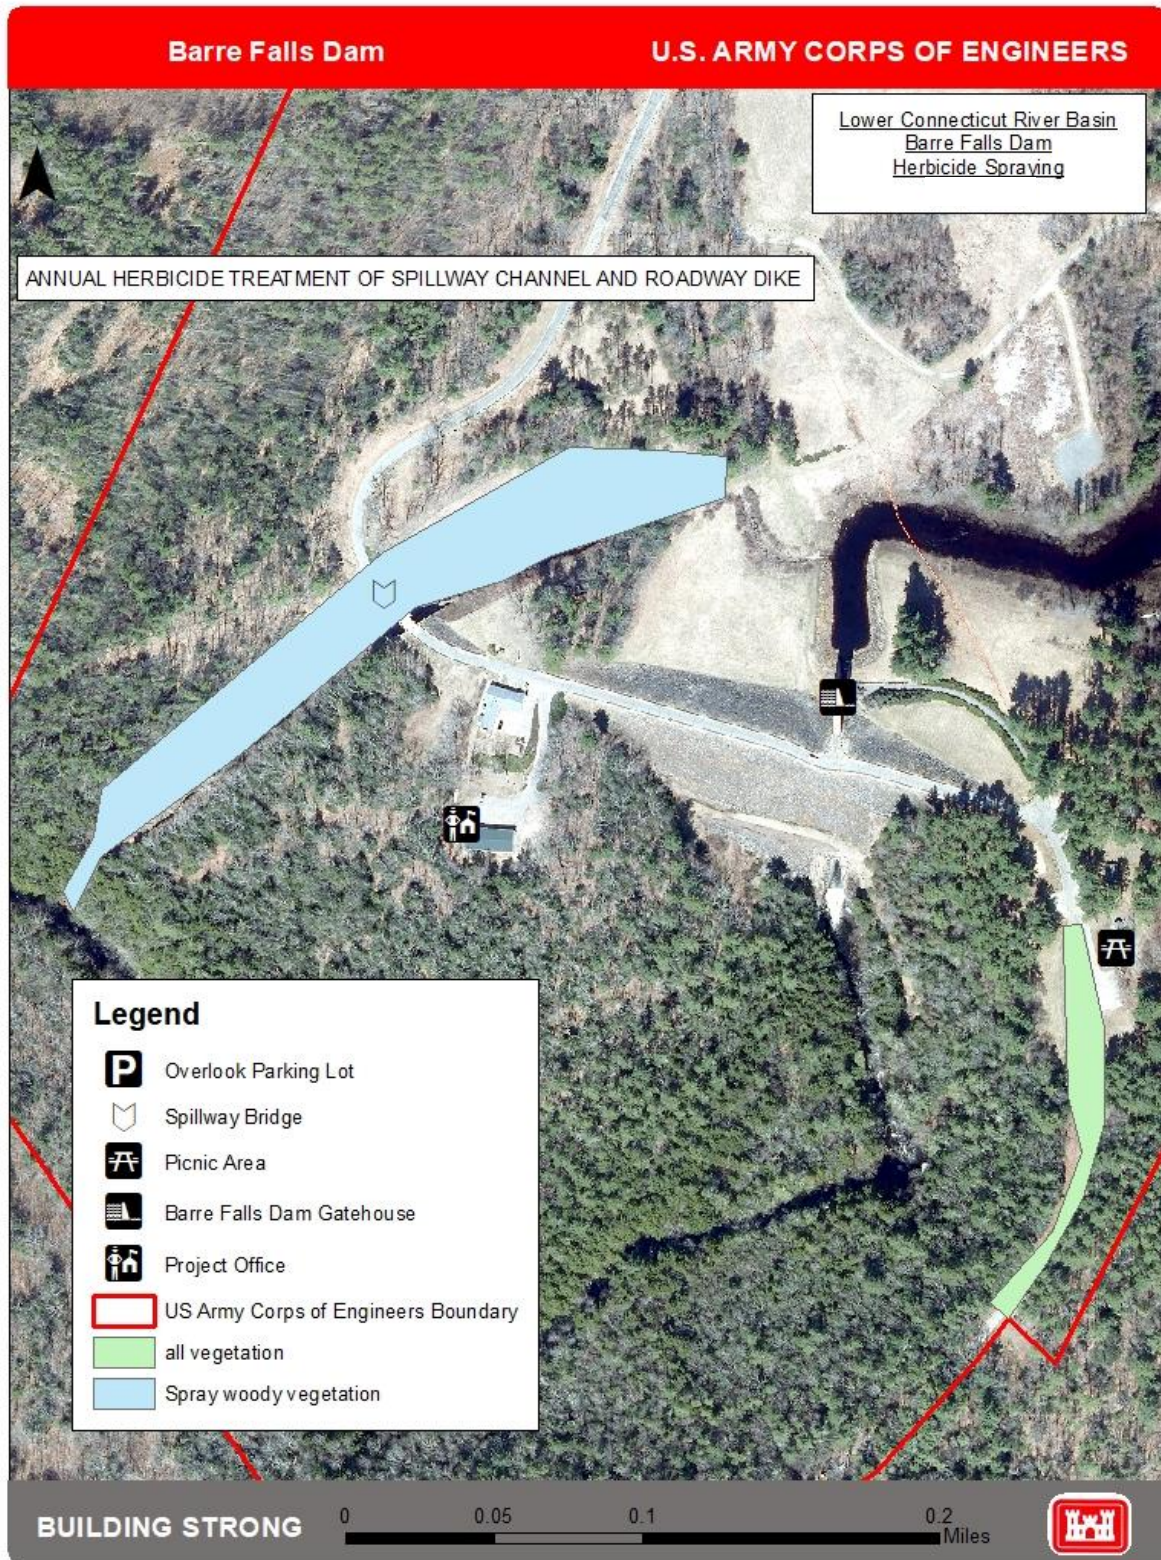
Barre Falls Dam

U.S. ARMY CORPS OF ENGINEERS

Lower Connecticut River Basin
Barre Falls Dam
Herbicide Spraying

ANNUAL HERBICIDE TREATMENT OF SPILLWAY CHANNEL AND ROADWAY DIKE

Legend

Overlook Parking Lot

Spillway Bridge

Picnic Area

Barre Falls Dam Gatehouse

Project Office

US Army Corps of Engineers Boundary

all vegetation

Spray woody vegetation

BUILDING STRONG

0 0.05 0.1 0.2 Miles